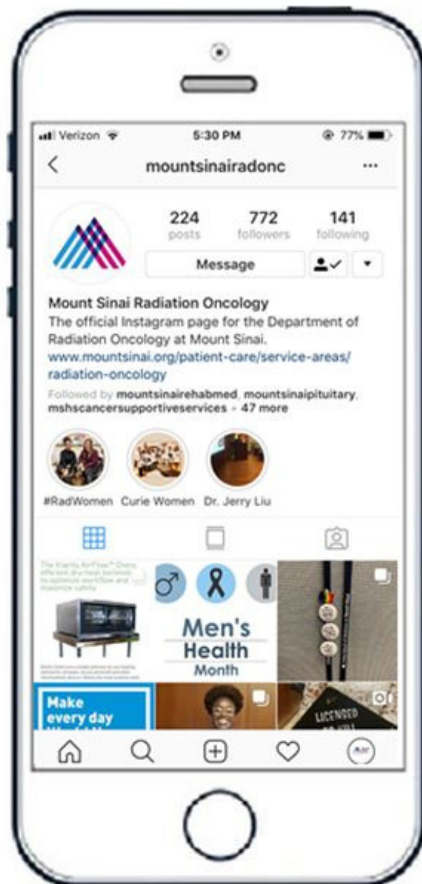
Verizon 5:30 PM 77%

mountsinairadonc

224 posts
772 followers
141 following

Message

Mount Sinai Radiation Oncology
The official Instagram page for the Department of Radiation Oncology at Mount Sinai.
www.mountsinai.org/patient-care/service-areas/radiation-oncology

Followed by mountsinairehabmed, mountsinaipituitary, mshscancersupportiveservices + 47 more

#RadWomen Curie Women Dr. Jerry Liu

The Klarity AirFlow™ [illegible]

Men's Health Month

Make every day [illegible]

LICENSED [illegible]